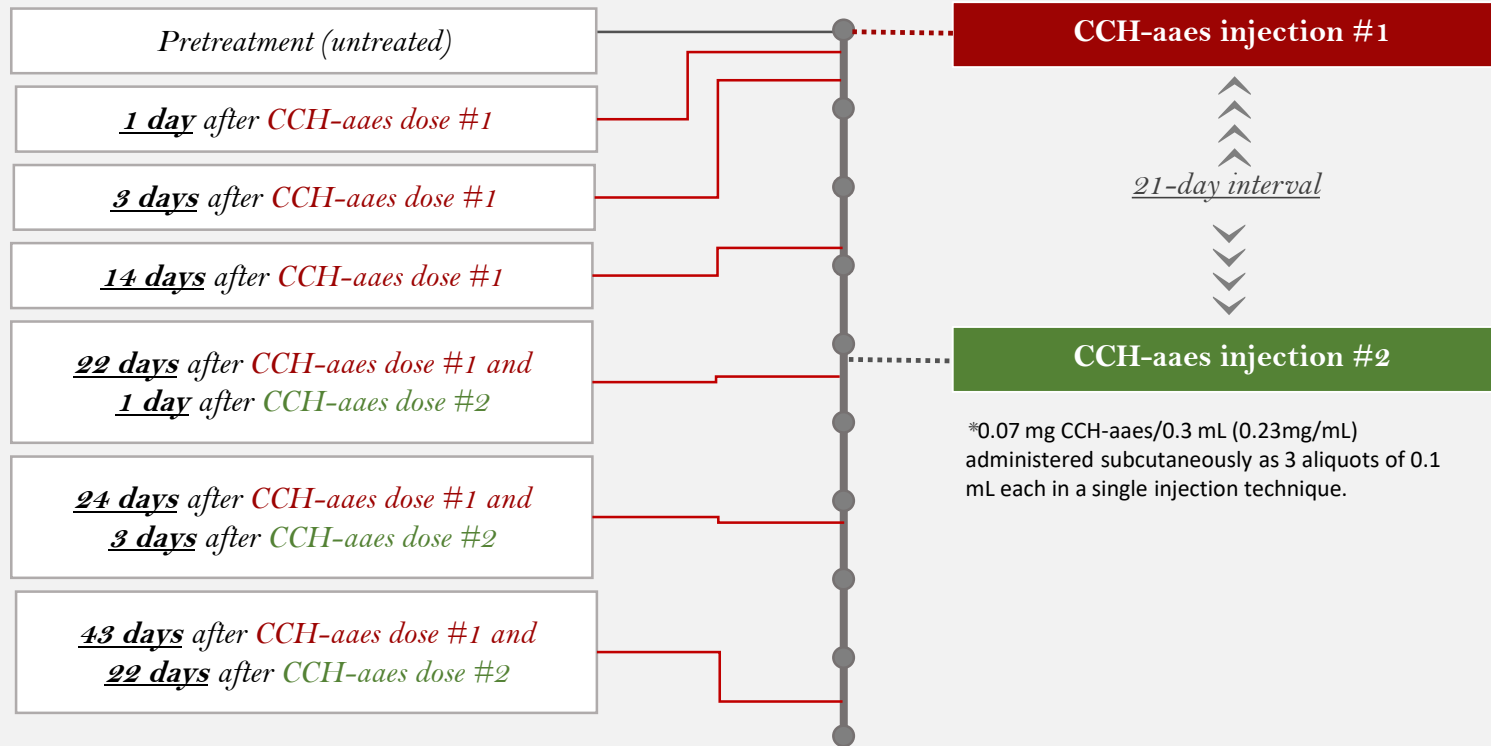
Pretreatment (untreated)

1 day after CCH-aaes dose #1

3 days after CCH-aaes dose #1

14 days after CCH-aaes dose #1

22 days after CCH-aaes dose #1 and 1 day after CCH-aaes dose #2

24 days after CCH-aaes dose #1 and 3 days after CCH-aaes dose #2

43 days after CCH-aaes dose #1 and 22 days after CCH-aaes dose #2

CCH-aaes injection #1

21-day interval

CCH-aaes injection #2

*0.07 mg CCH-aaes/0.3 mL (0.23mg/mL) administered subcutaneously as 3 aliquots of 0.1 mL each in a single injection technique.